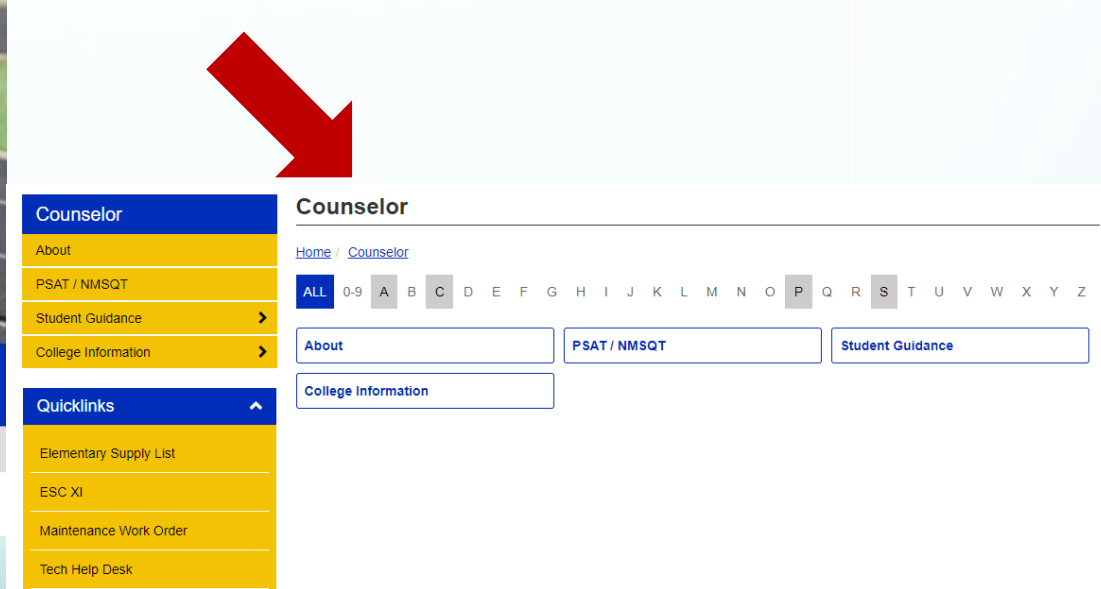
Counselor

About

PSAT / NMSQT

Student Guidance

College Information

Quicklinks

Elementary Supply List

ESC XI

Maintenance Work Order

Tech Help Desk

Counselor

Home / Counselor

ALL 0-9 A B C D E F G H I J K L M N O P Q R S T U V W X Y Z

About

PSAT / NMSQT

Student Guidance

College Information